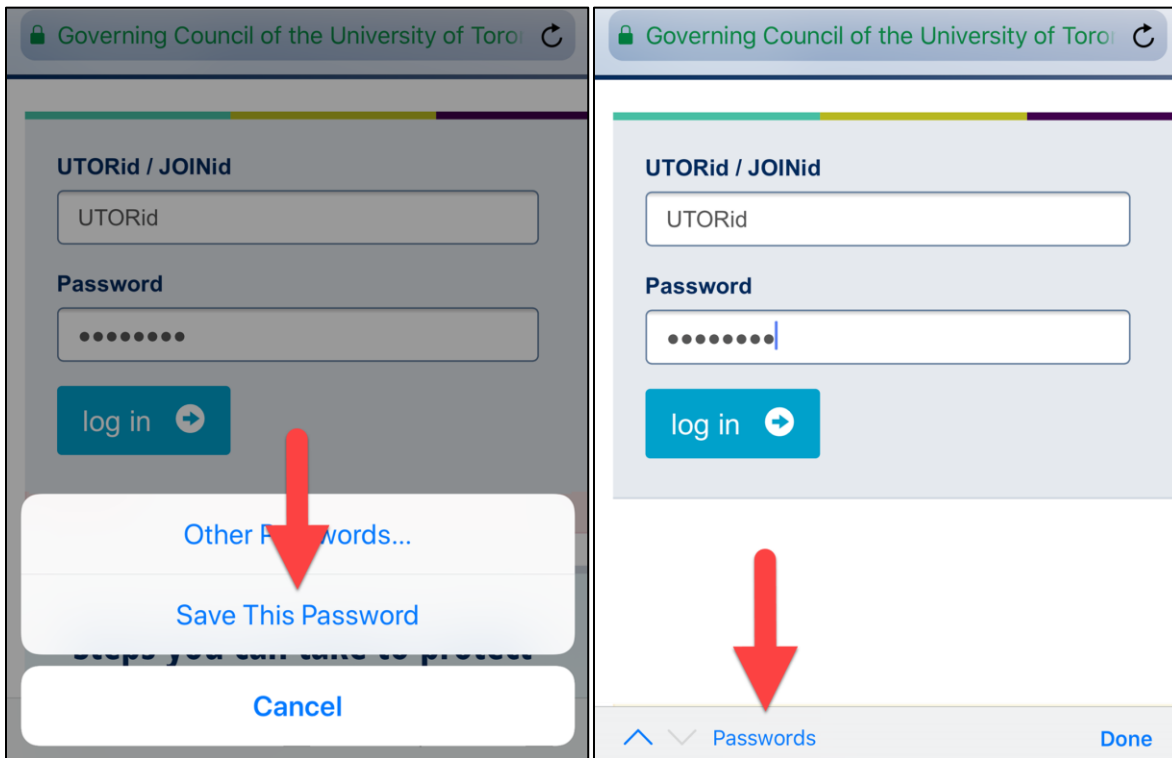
Governing Council of the University of Toro

UTORid / JOINid

UTORid

Password

••••••••

log in

Other P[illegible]words...

Save This Password

Steps you can take to protect

Cancel

Governing Council of the University of Toro

UTORid / JOINid

UTORid

Password

••••••••

log in

Passwords

Done